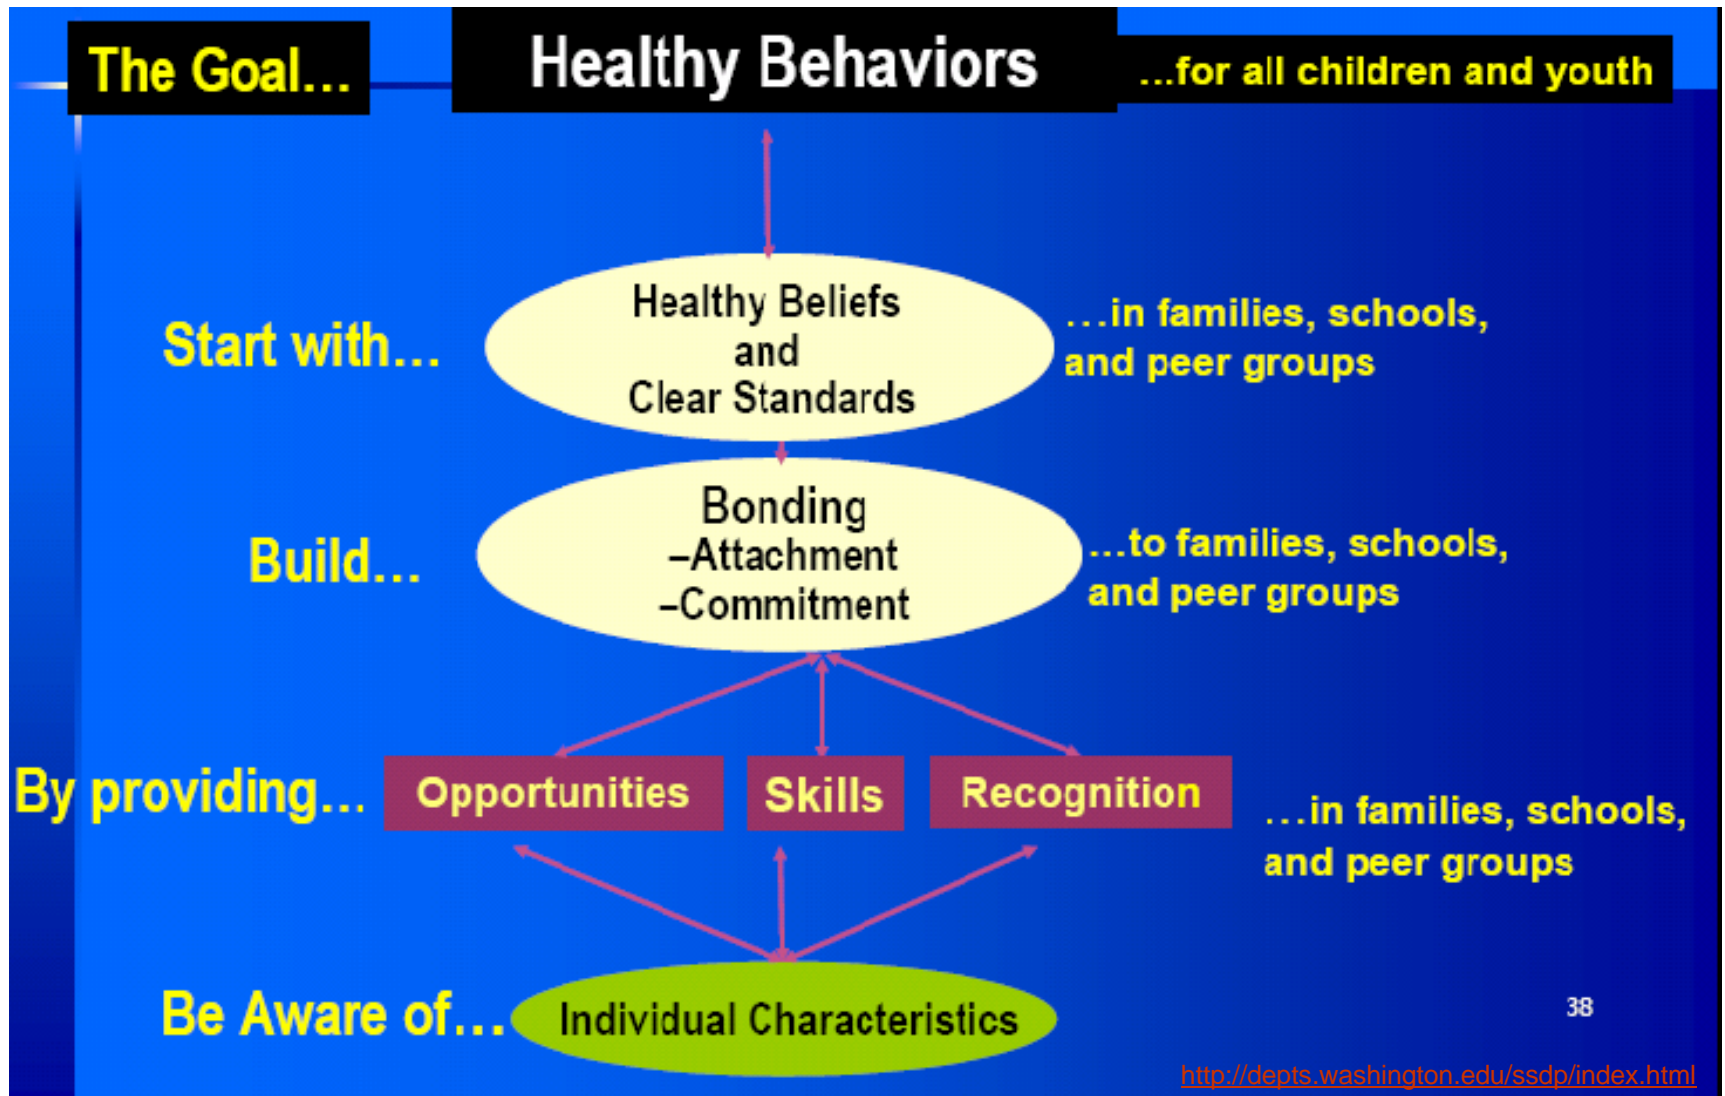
The Goal...

Healthy Behaviors

...for all children and youth

Start with...

Healthy Beliefs and Clear Standards

...in families, schools, and peer groups

Build...

Bonding
–Attachment
–Commitment

...to families, schools, and peer groups

By providing...

Opportunities

Skills

Recognition

...in families, schools, and peer groups

Be Aware of...

Individual Characteristics

38

http://depts.washington.edu/ssdp/index.html